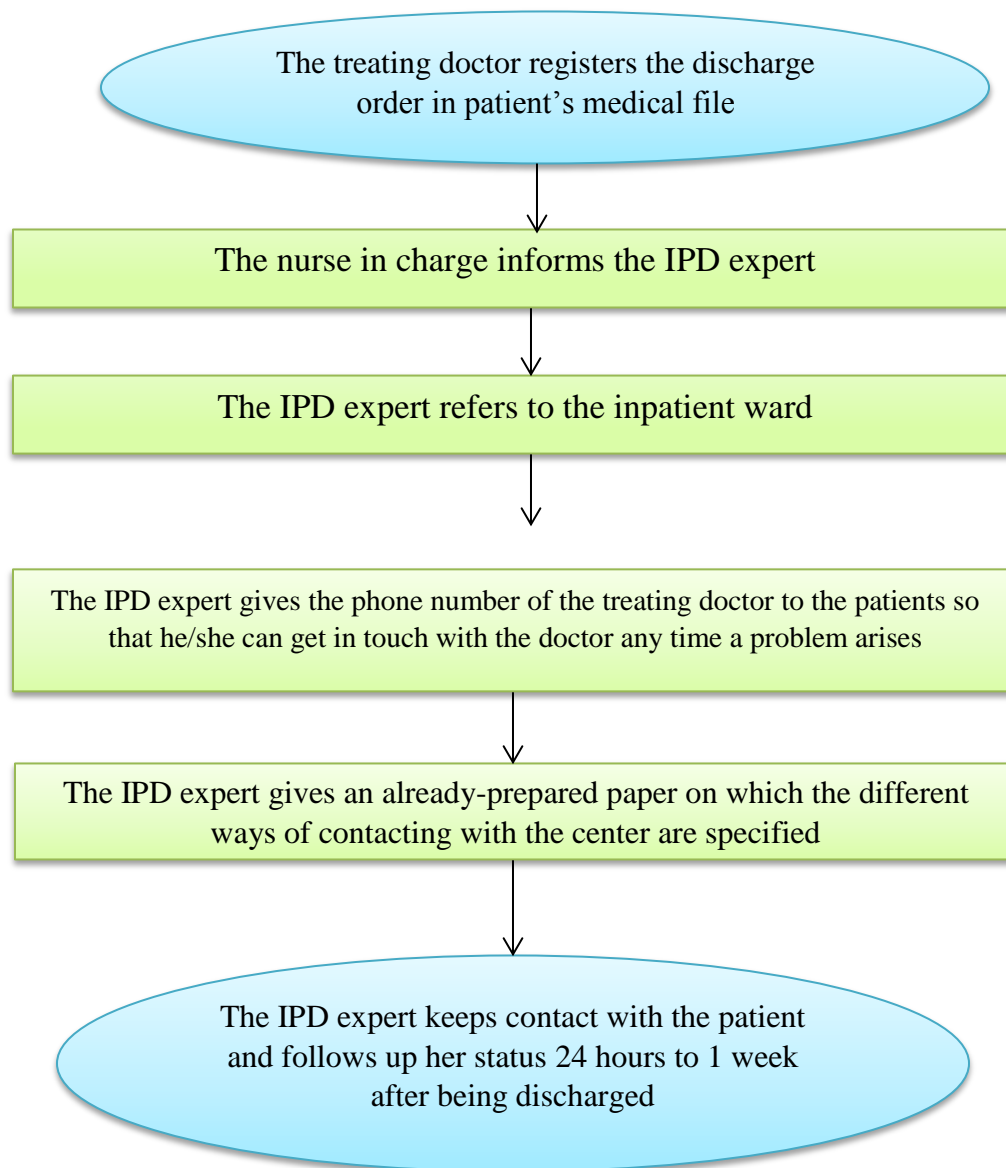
The treating doctor registers the discharge order in patient’s medical file

The nurse in charge informs the IPD expert

The IPD expert refers to the inpatient ward

The IPD expert gives the phone number of the treating doctor to the patients so that he/she can get in touch with the doctor any time a problem arises

The IPD expert gives an already-prepared paper on which the different ways of contacting with the center are specified

The IPD expert keeps contact with the patient and follows up her status 24 hours to 1 week after being discharged